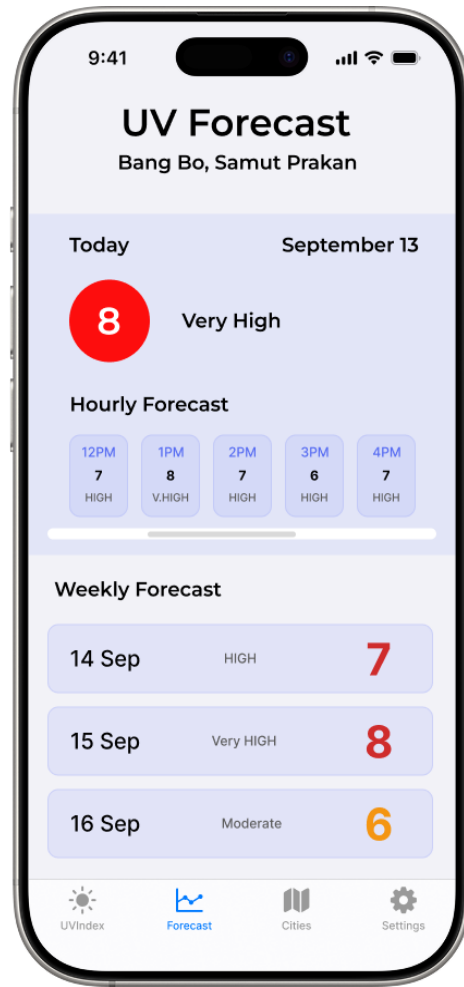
9:41

UV Forecast
Bang Bo, Samut Prakan

Today
September 13

8
Very High

Hourly Forecast

12PM
7
HIGH

1PM
8
V.HIGH

2PM
7
HIGH

3PM
6
HIGH

4PM
7
HIGH

Weekly Forecast

14 Sep
HIGH
7

15 Sep
Very HIGH
8

16 Sep
Moderate
6

UVIndex
Forecast
Cities
Settings